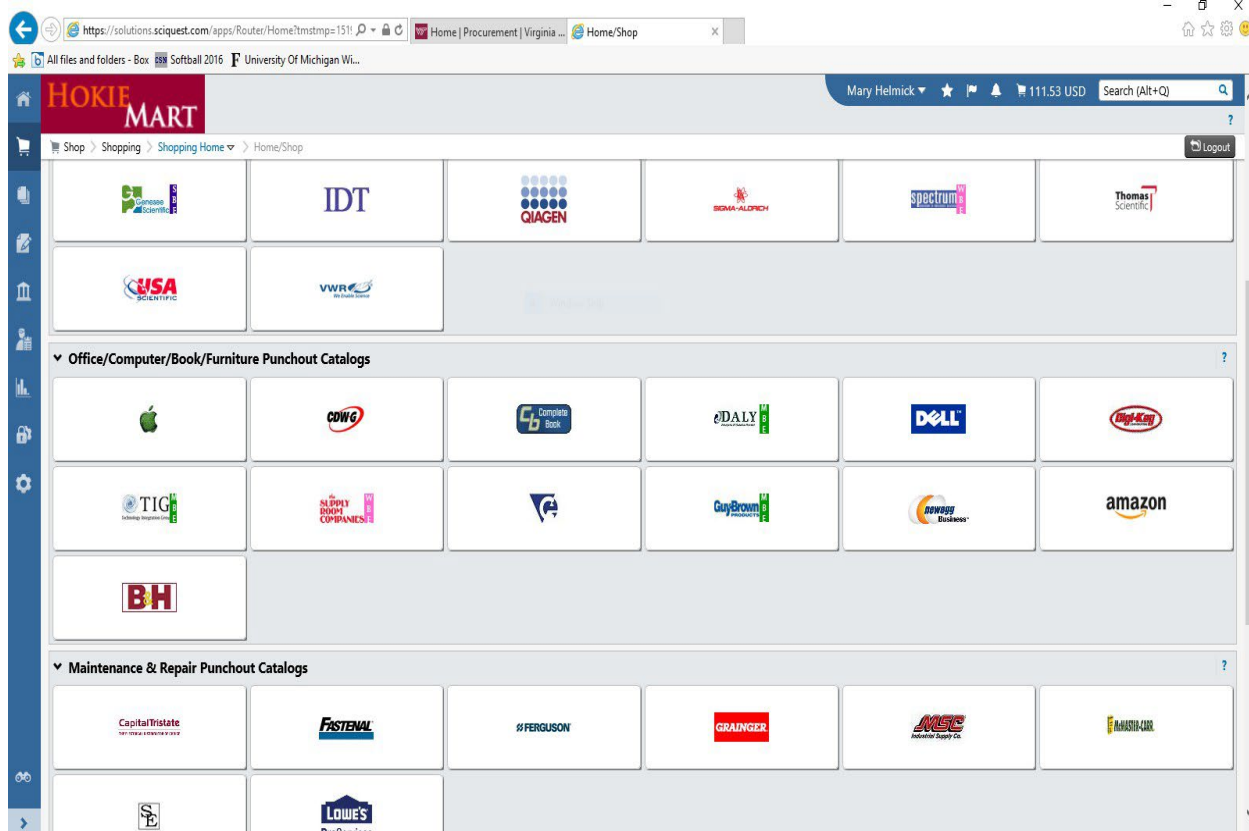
https://solutions.sciquest.com/apps/Router/Home?tmstmp=151
Home | Procurement | Virginia ...
Home/Shop
All files and folders - Box
Softball 2016
University Of Michigan Wi...

HOKIE MART
Mary Helmick ▾
111.53 USD
Search (Alt+Q)
?
Shop > Shopping > Shopping Home ▾ > Home/Shop
Logout

Genesee Scientific
IDT
QIAGEN
SIGMA-ALDRICH
spectrum
Thomas Scientific
USA SCIENTIFIC
VWR We Enable Science

Office/Computer/Book/Furniture Punchout Catalogs
?
CDWG
Complete Book
DALY
DELL
Digi-Key
TIG Technology Integration Group
the SUPPLY ROOM COMPANIES
GuyBrown PRODUCTS
neway Business
amazon
B&H

Maintenance & Repair Punchout Catalogs
?
CapitalTristate
FASTENAL
FERGUSON
GRAINGER
MSC Industrial Supply Co.
McMASTER-CARR
SE
LOWE'S